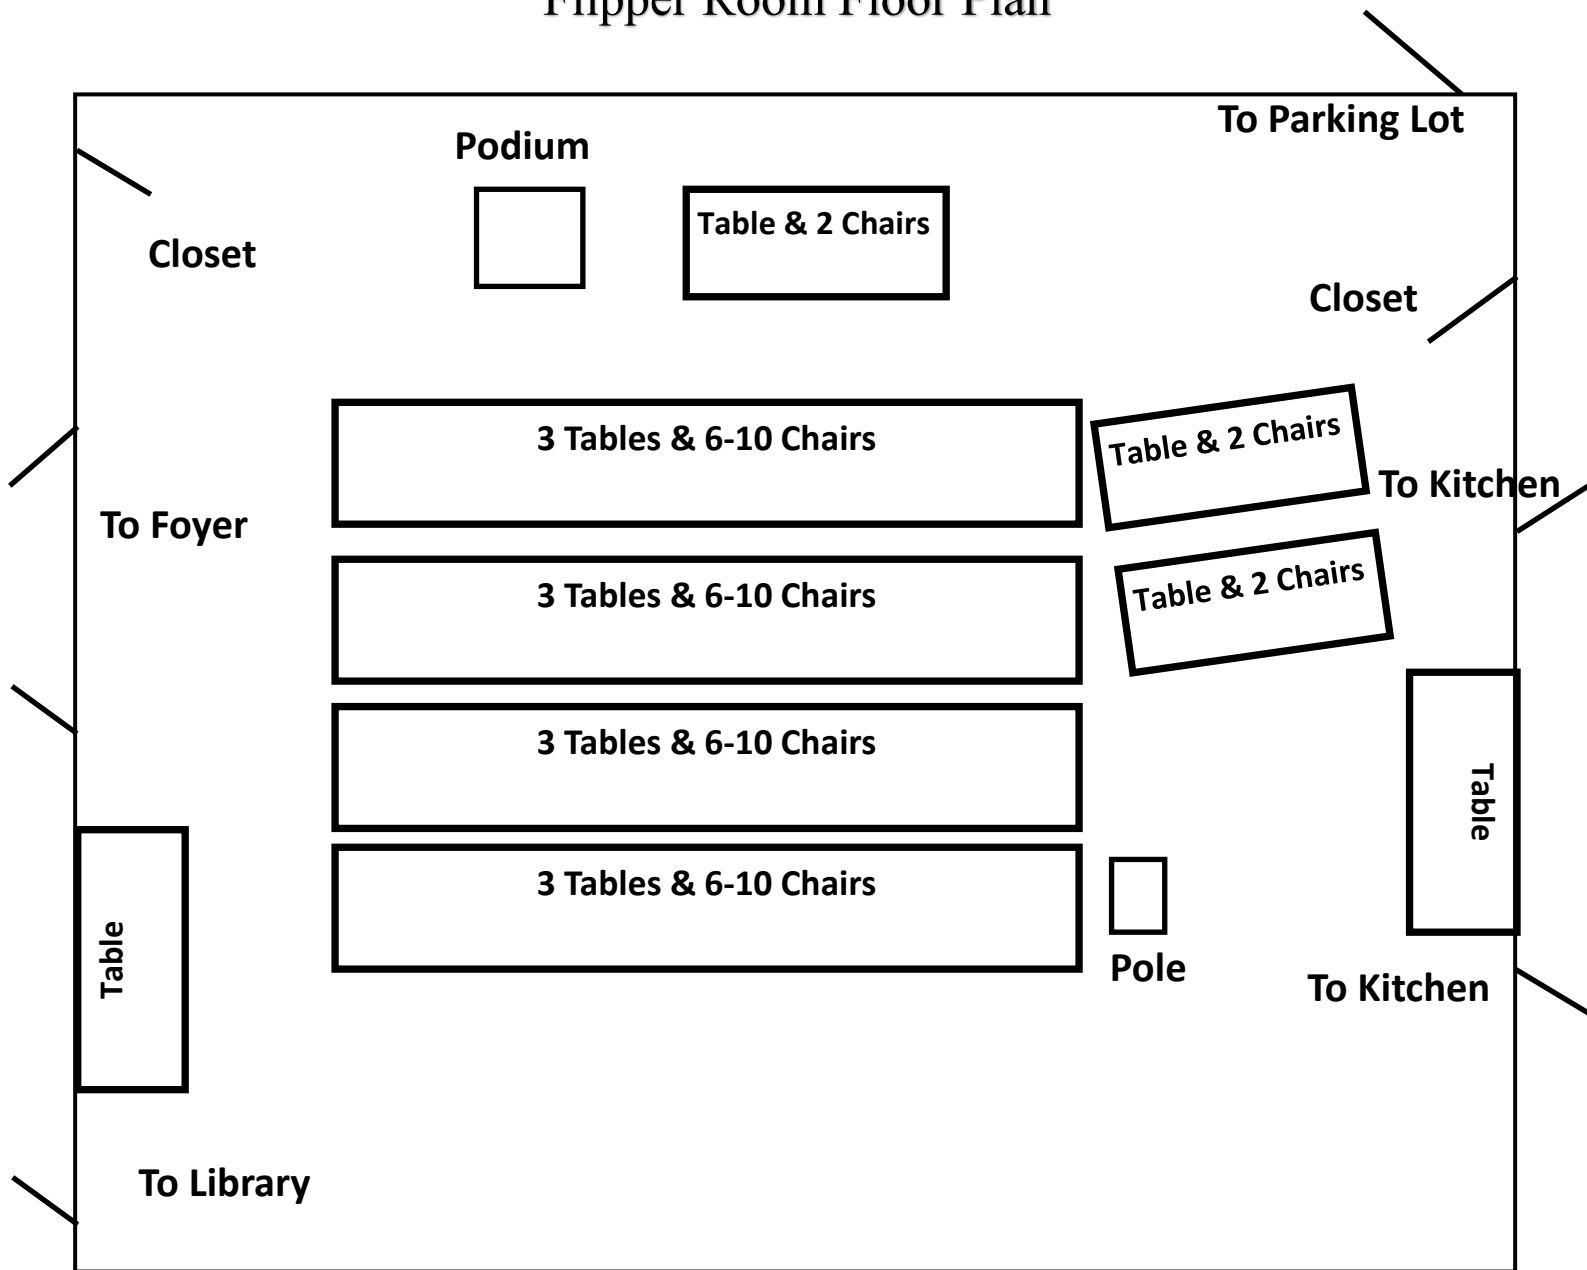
Flipper Room Floor Plan

To Parking Lot

Podium

Table & 2 Chairs

Closet

Closet

3 Tables & 6-10 Chairs

Table & 2 Chairs

To Kitchen

To Foyer

3 Tables & 6-10 Chairs

Table & 2 Chairs

3 Tables & 6-10 Chairs

Table

3 Tables & 6-10 Chairs

Table

Pole

To Kitchen

To Library